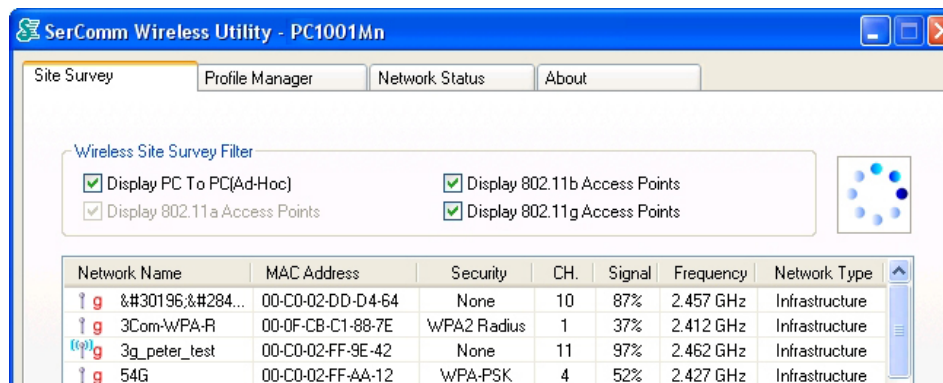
SerComm Wireless Utility - PC1001Mn

Site Survey | Profile Manager | Network Status | About

Wireless Site Survey Filter

Display PC To PC(Ad-Hoc)
Display 802.11b Access Points
Display 802.11a Access Points
Display 802.11g Access Points

| Network Name | MAC Address | Security | CH. | Signal | Frequency | Network Type |
|---|---|---|---|---|---|---|
| g &#30196;&#284... | 00-C0-02-DD-D4-64 | None | 10 | 87% | 2.457 GHz | Infrastructure |
| g 3Com-WPA-R | 00-0F-CB-C1-88-7E | WPA2 Radius | 1 | 37% | 2.412 GHz | Infrastructure |
| g 3g_peter_test | 00-C0-02-FF-9E-42 | None | 11 | 97% | 2.462 GHz | Infrastructure |
| g 54G | 00-C0-02-FF-AA-12 | WPA-PSK | 4 | 52% | 2.427 GHz | Infrastructure |